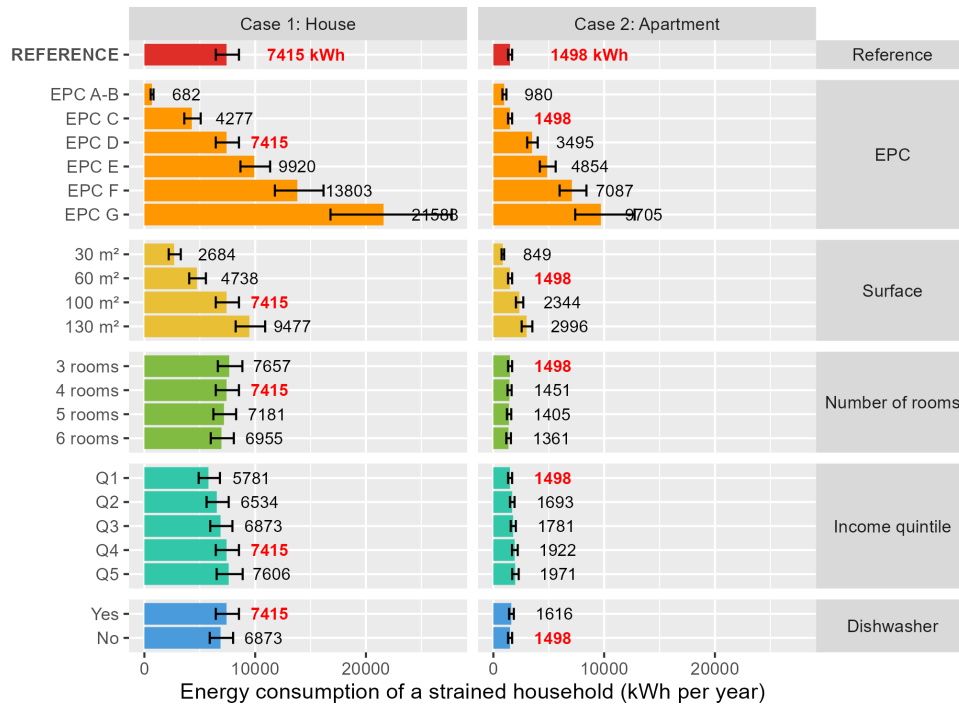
| | Case 1: House | Case 2: Apartment | |
|---|---|---|---|
| REFERENCE | 7415 kWh | 1498 kWh | Reference |
| EPC A-B | 682 | 980 | EPC |
| EPC C | 4277 | 1498 | |
| EPC D | 7415 | 3495 | |
| EPC E | 9920 | 4854 | |
| EPC F | 13803 | 7087 | |
| EPC G | 21588 | 9705 | |
| 30 m² | 2684 | 849 | Surface |
| 60 m² | 4738 | 1498 | |
| 100 m² | 7415 | 2344 | |
| 130 m² | 9477 | 2996 | |
| 3 rooms | 7657 | 1498 | Number of rooms |
| 4 rooms | 7415 | 1451 | |
| 5 rooms | 7181 | 1405 | |
| 6 rooms | 6955 | 1361 | |
| Q1 | 5781 | 1498 | Income quintile |
| Q2 | 6534 | 1693 | |
| Q3 | 6873 | 1781 | |
| Q4 | 7415 | 1922 | |
| Q5 | 7606 | 1971 | |
| Yes | 7415 | 1616 | Dishwasher |
| No | 6873 | 1498 | |

0 10000 20000 0 10000 20000

Energy consumption of a strained household (kWh per year)